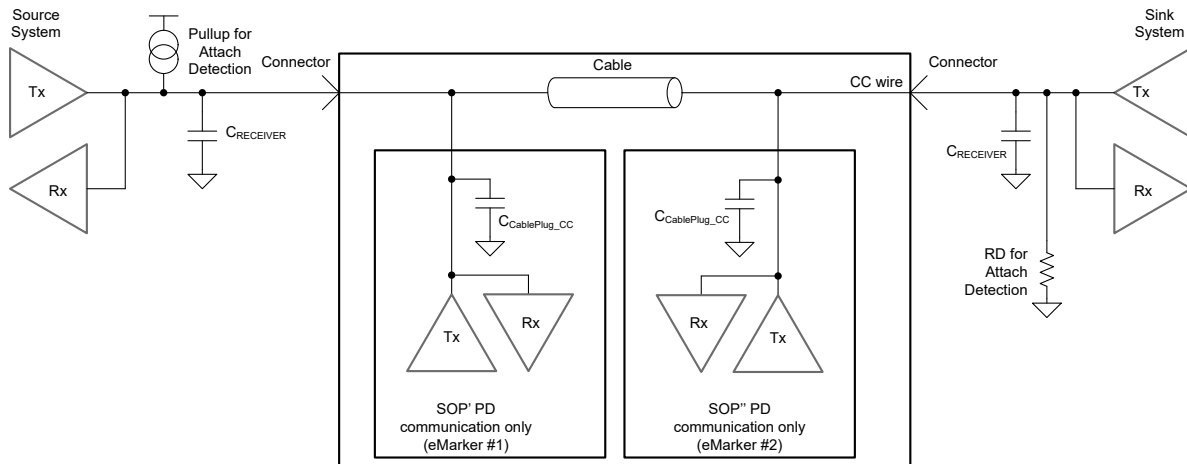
Source System

Tx

Rx

Pullup for Attach Detection

$C_{RECEIVER}$

Connector

Cable

CC wire

Connector

Sink System

Tx

Rx

$C_{RECEIVER}$

RD for Attach Detection

$C_{CablePlug\_CC}$

Tx

Rx

SOP' PD communication only (eMarker #1)

$C_{CablePlug\_CC}$

Rx

Tx

SOP'' PD communication only (eMarker #2)